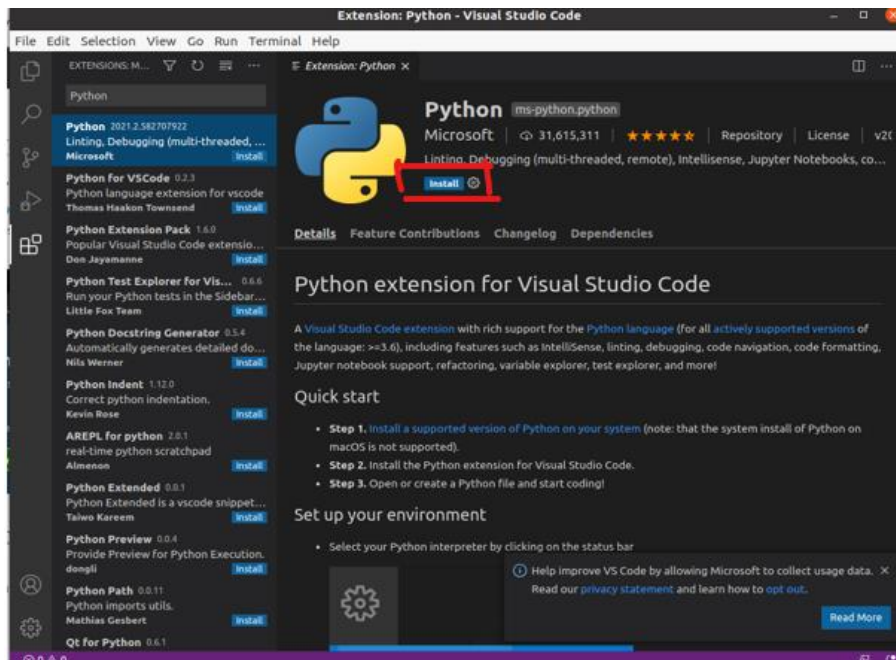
Extension: Python - Visual Studio Code

File Edit Selection View Go Run Terminal Help

EXTENSIONS: M...

Python

Python 2021.2.582707922
Linting, Debugging (multi-threaded, ...
Microsoft Install

Python for VSCode 0.2.3
Python language extension for vscode
Thomas Haakon Townsend Install

Python Extension Pack 1.6.0
Popular Visual Studio Code extensio...
Don Jayamanne Install

Python Test Explorer for Vis... 0.6.6
Run your Python tests in the Sidebar...
Little Fox Team Install

Python Docstring Generator 0.5.4
Automatically generates detailed do...
Nils Werner Install

Python Indent 1.12.0
Correct python indentation.
Kevin Rose Install

AREPL for python 2.0.1
real-time python scratchpad
Almenon Install

Python Extended 0.0.1
Python Extended is a vscode snippet...
Taiwo Kareem Install

Python Preview 0.0.4
Provide Preview for Python Execution.
dongli Install

Python Path 0.0.11
Python imports utils.
Mathias Gesbert Install

Qt for Python 0.6.1

Extension: Python ×

Python ms-python.python

Microsoft | 31,615,311 | ★★★★★ | Repository | License | v2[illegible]

Linting, Debugging (multi-threaded, remote), Intellisense, Jupyter Notebooks, co...

Install

Details Feature Contributions Changelog Dependencies

Python extension for Visual Studio Code

A Visual Studio Code extension with rich support for the Python language (for all actively supported versions of the language: >=3.6), including features such as IntelliSense, linting, debugging, code navigation, code formatting, Jupyter notebook support, refactoring, variable explorer, test explorer, and more!

Quick start

• Step 1. Install a supported version of Python on your system (note: that the system install of Python on macOS is not supported).
• Step 2. Install the Python extension for Visual Studio Code.
• Step 3. Open or create a Python file and start coding!

Set up your environment

• Select your Python interpreter by clicking on the status bar

Help improve VS Code by allowing Microsoft to collect usage data. ×
Read our privacy statement and learn how to opt out.

Read More